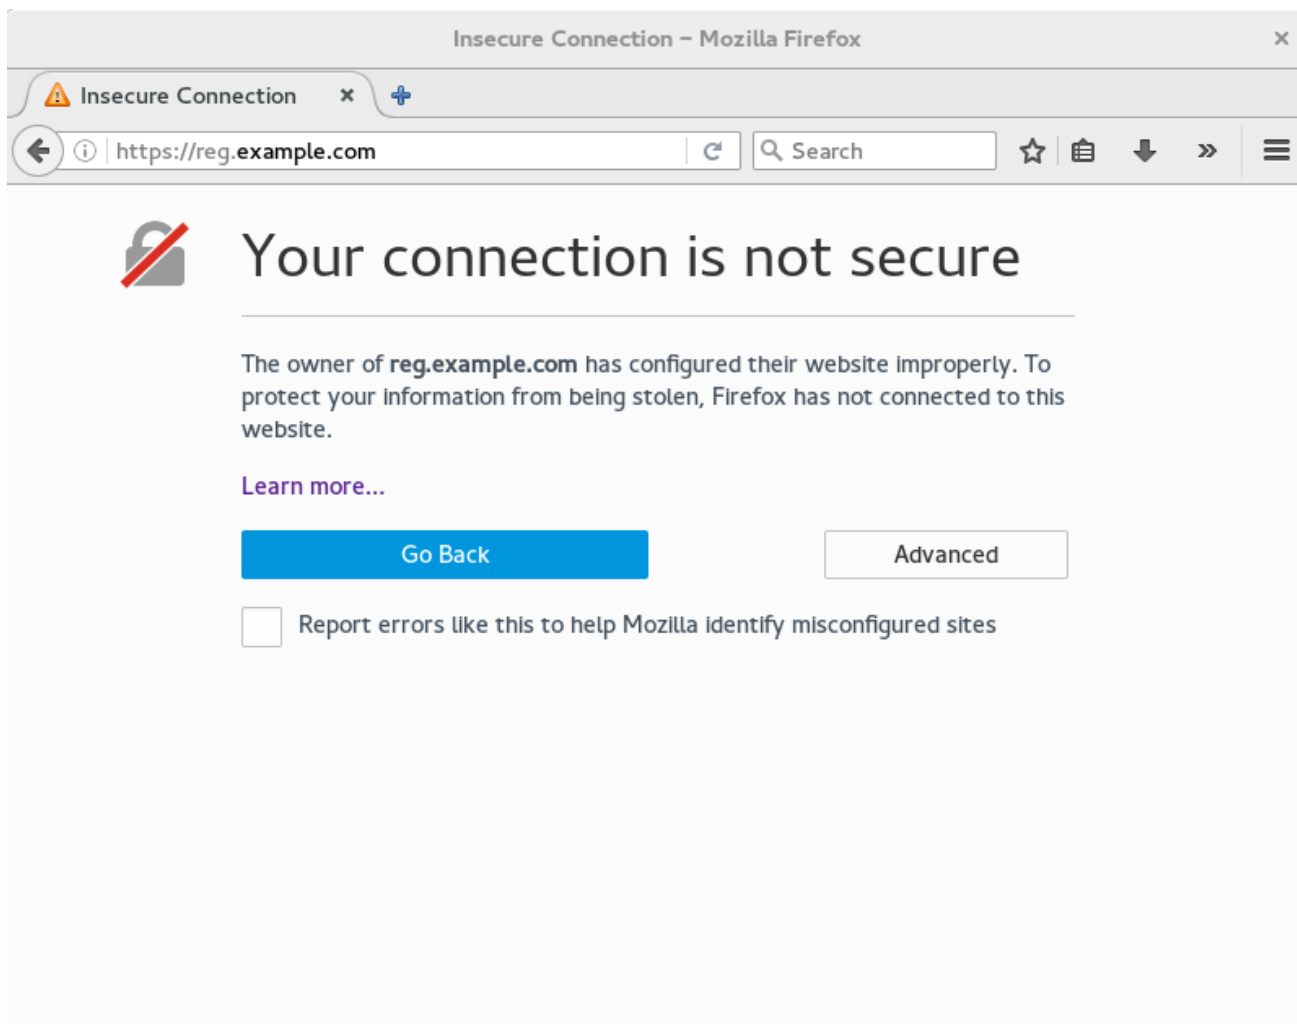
Insecure Connection – Mozilla Firefox

Insecure Connection

https://reg.example.com

Search

Your connection is not secure

The owner of reg.example.com has configured their website improperly. To protect your information from being stolen, Firefox has not connected to this website.

Learn more...

Go Back

Advanced

Report errors like this to help Mozilla identify misconfigured sites